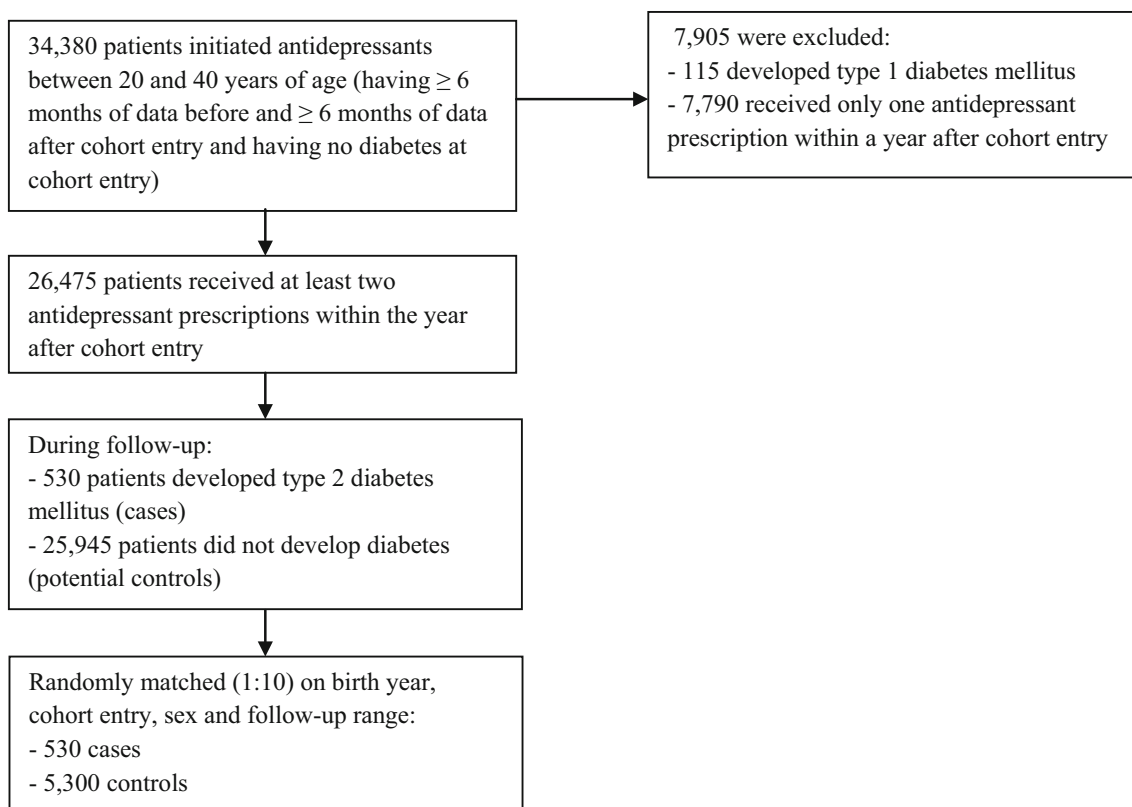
34,380 patients initiated antidepressants between 20 and 40 years of age (having $\geq 6$ months of data before and $\geq 6$ months of data after cohort entry and having no diabetes at cohort entry)

7,905 were excluded:
- 115 developed type 1 diabetes mellitus
- 7,790 received only one antidepressant prescription within a year after cohort entry

26,475 patients received at least two antidepressant prescriptions within the year after cohort entry

During follow-up:
- 530 patients developed type 2 diabetes mellitus (cases)
- 25,945 patients did not develop diabetes (potential controls)

Randomly matched (1:10) on birth year, cohort entry, sex and follow-up range:
- 530 cases
- 5,300 controls